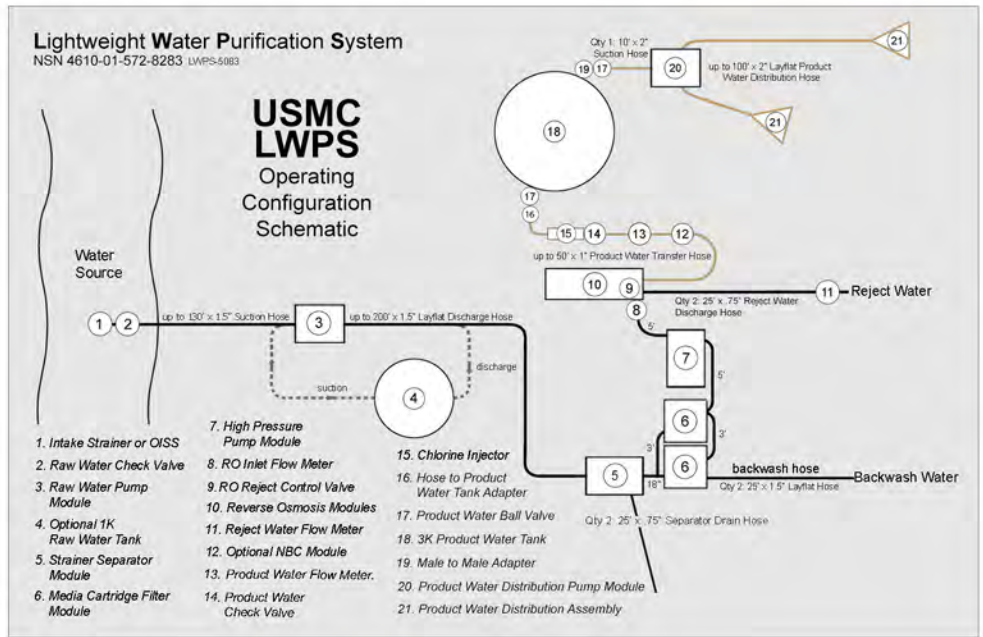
Lightweight Water Purification System
NSN 4610-01-572-8283 LWPS-5083

USMC
LWPS
Operating
Configuration
Schematic

Water
Source

Qty 1: 10' x 2" Suction Hose

up to 100' x 2" Layflat Product Water Distribution Hose

up to 50' x 1" Product Water Transfer Hose

Qty 2: 25' x .75" Reject Water Discharge Hose

Reject Water

up to 130' x 1.5" Suction Hose

up to 200' x 1.5" Layflat Discharge Hose

suction

discharge

5'

5'

3'

3'

18"

backwash hose

Backwash Water

Qty 2: 25' x 1.5" Layflat Hose

Qty 2: 25' x .75" Separator Drain Hose

1 2 3 4 5 6 6 7 8 9 10 11 12 13 14 15 16 17 17 18 19 20 21 21

1. Intake Strainer or OISS
2. Raw Water Check Valve
3. Raw Water Pump Module
4. Optional 1K Raw Water Tank
5. Strainer Separator Module
6. Media Cartridge Filter Module

7. High Pressure Pump Module
8. RO Inlet Flow Meter
9. RO Reject Control Valve
10. Reverse Osmosis Modules
11. Reject Water Flow Meter
12. Optional NBC Module
13. Product Water Flow Meter.
14. Product Water Check Valve

15. Chlorine Injector
16. Hose to Product Water Tank Adapter
17. Product Water Ball Valve
18. 3K Product Water Tank
19. Male to Male Adapter
20. Product Water Distribution Pump Module
21. Product Water Distribution Assembly